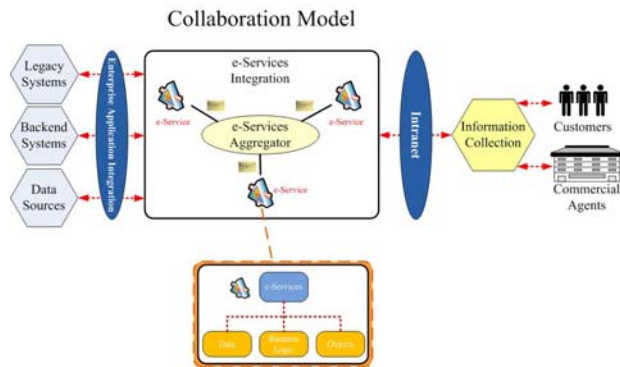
Collaboration Model

Legacy Systems

Backend Systems

Data Sources

Enterprise Application Integration

e-Services Integration

e-Service

e-Service

e-Services Aggregator

e-Service

Intranet

Information Collection

Customers

Commercial Agents

e-Services

Data

Business Logic

Objects